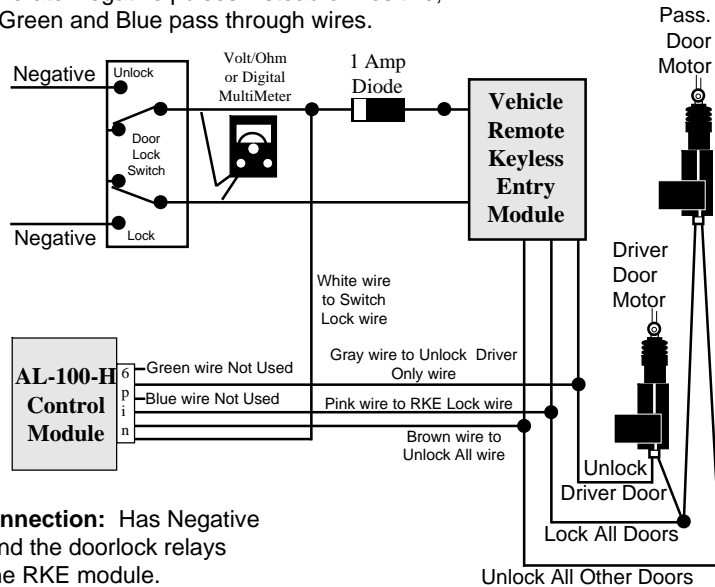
Green and Blue pass through wires.

Pass. Door Motor

Negative

Unlock

Door Lock Switch

Lock

Negative

Volt/Ohm or Digital MultiMeter

1 Amp Diode

Vehicle Remote Keyless Entry Module

Driver Door Motor

White wire to Switch Lock wire

AL-100-H Control Module

6 p i n

Green wire Not Used

Blue wire Not Used

Gray wire to Unlock Driver Only wire

Pink wire to RKE Lock wire

Brown wire to Unlock All wire

Unlock Driver Door

Lock All Doors

Unlock All Other Doors

nnection: Has Negative nd the doorlock relays he RKE module.